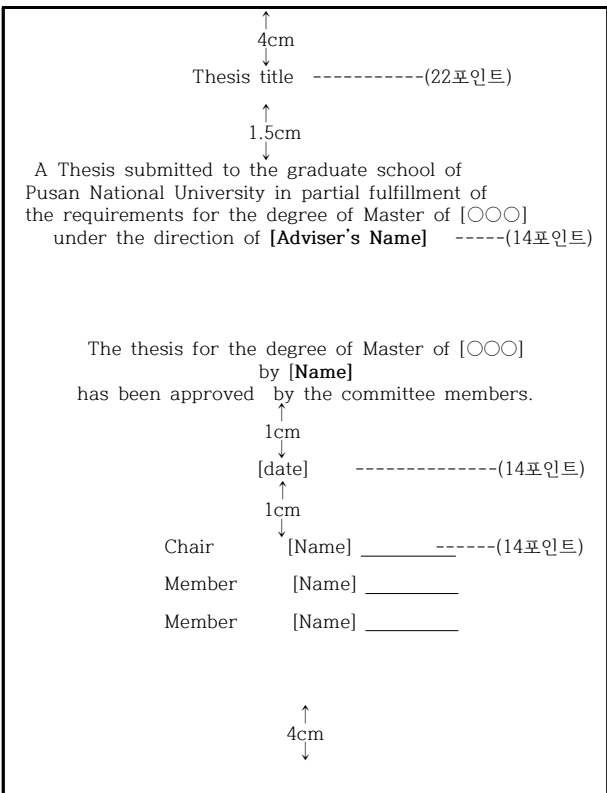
4cm

Thesis title -----------(22포인트)

1.5cm

A Thesis submitted to the graduate school of Pusan National University in partial fulfillment of the requirements for the degree of Master of [○○○] under the direction of **[Adviser's Name]** -----(14포인트)

The thesis for the degree of Master of [○○○] by [**Name**] has been approved by the committee members.

1cm

[date] --------------(14포인트)

1cm

Chair [Name] ______------(14포인트)

Member [Name] ______

Member [Name] ______

4cm